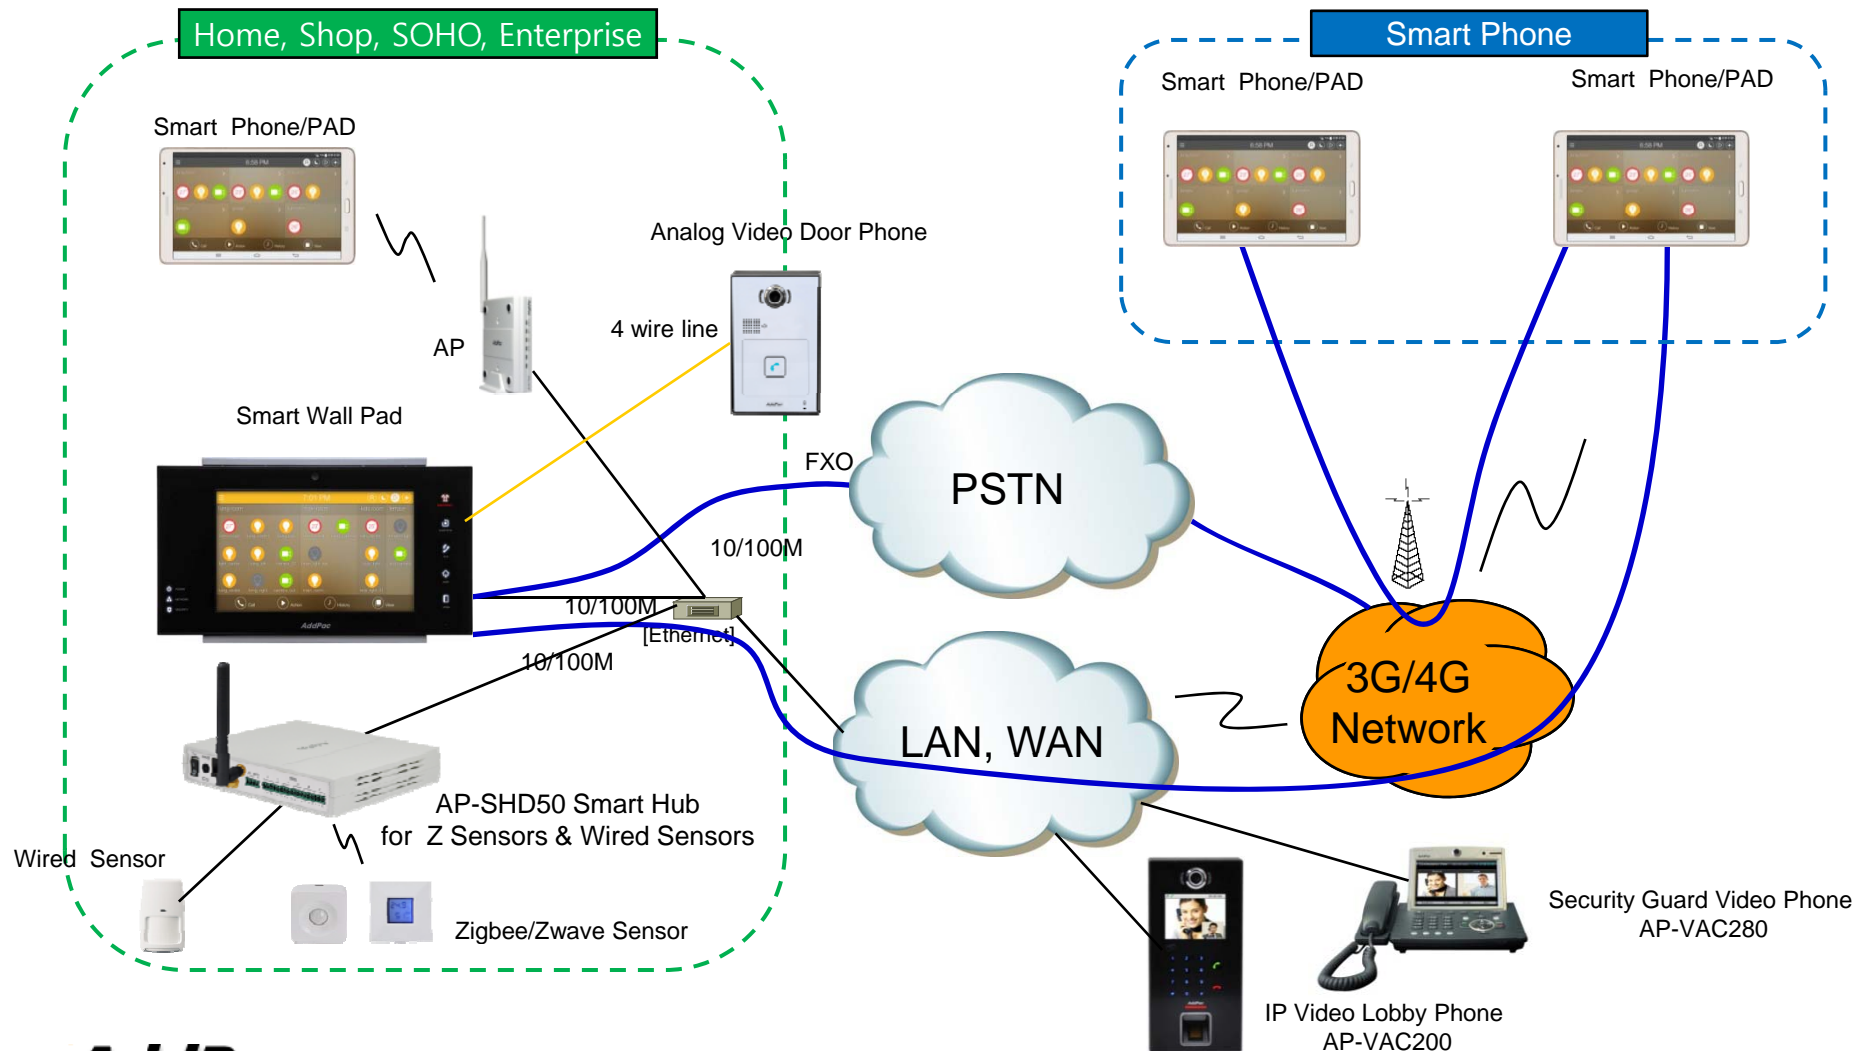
Home, Shop, SOHO, Enterprise

Smart Phone

Smart Phone/PAD

Smart Phone/PAD

Smart Phone/PAD

Analog Video Door Phone

4 wire line

AP

Smart Wall Pad

FXO

PSTN

10/100M

10/100M

[Ethernet]

10/100M

3G/4G Network

LAN, WAN

AP-SHD50 Smart Hub for Z Sensors & Wired Sensors

Wired Sensor

Zigbee/Zwave Sensor

Security Guard Video Phone AP-VAC280

IP Video Lobby Phone AP-VAC200